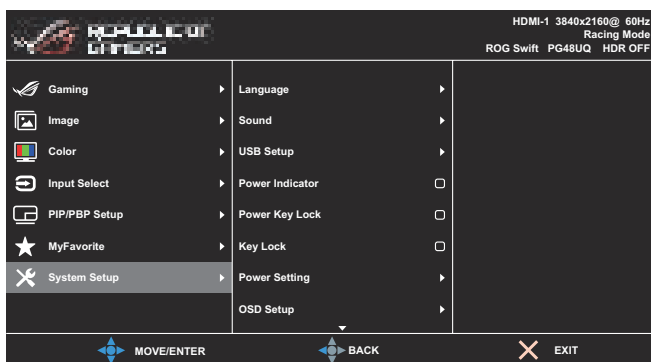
REPUBLIC OF GAMERS

HDMI-1 3840x2160@ 60Hz
Racing Mode
ROG Swift PG48UQ HDR OFF

Gaming
Image
Color
Input Select
PIP/PBP Setup
MyFavorite
System Setup

Language
Sound
USB Setup
Power Indicator
Power Key Lock
Key Lock
Power Setting
OSD Setup

MOVE/ENTER
BACK
EXIT